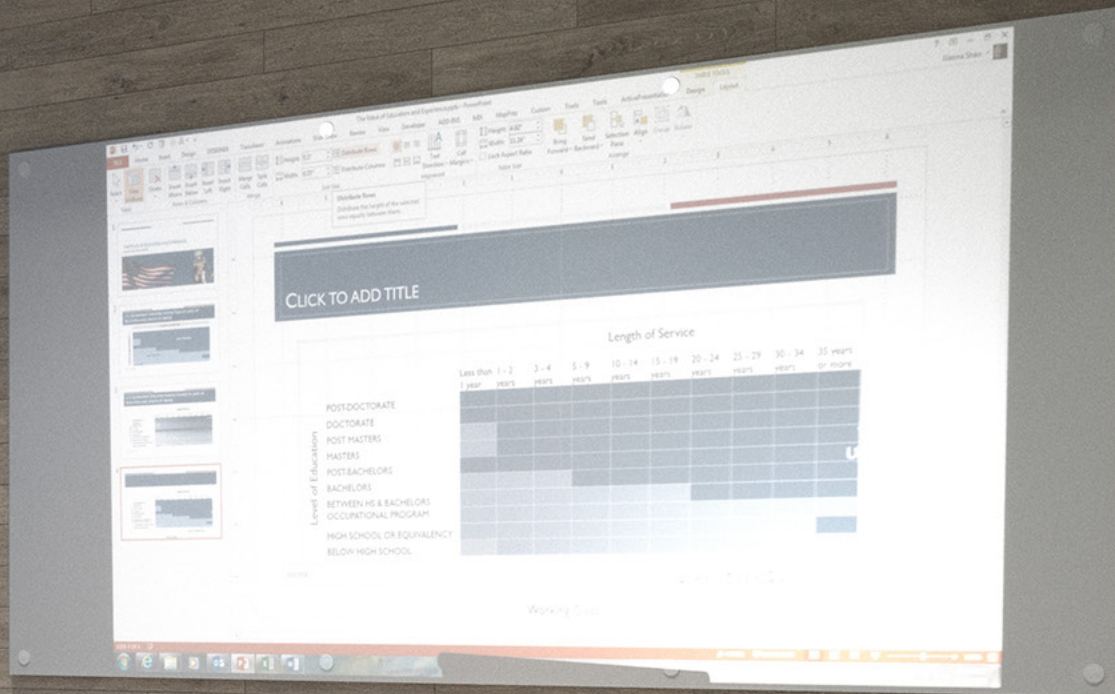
The Value of Education and Experience.pptx - PowerPoint

TABLE TOOLS

Design Layout

FILE Home Insert Design Transitions Animations Slide Show Review View Developer ADD-INS MS MapPoint Custom Tools Tools ActivePresenter

Distribute Rows

Distribute the height of the selected rows equally between them.

CLICK TO ADD TITLE

Length of Service

| | Less than 1 year | 1 - 2 years | 3 - 4 years | 5 - 9 years | 10 - 14 years | 15 - 19 years | 20 - 24 years | 25 - 29 years | 30 - 34 years | 35 years or more |
|---|---|---|---|---|---|---|---|---|---|---|
| POST-DOCTORATE | | | | | | | | | | |
| DOCTORATE | | | | | | | | | | |
| POST MASTERS | | | | | | | | | | |
| MASTERS | | | | | | | | | | |
| POST-BACHELORS | | | | | | | | | | |
| BACHELORS | | | | | | | | | | |
| BETWEEN HS & BACHELORS OCCUPATIONAL PROGRAM | | | | | | | | | | |
| HIGH SCHOOL OR EQUIVALENCY | | | | | | | | | | |
| BELOW HIGH SCHOOL | | | | | | | | | | |

Level of Education

Working Class